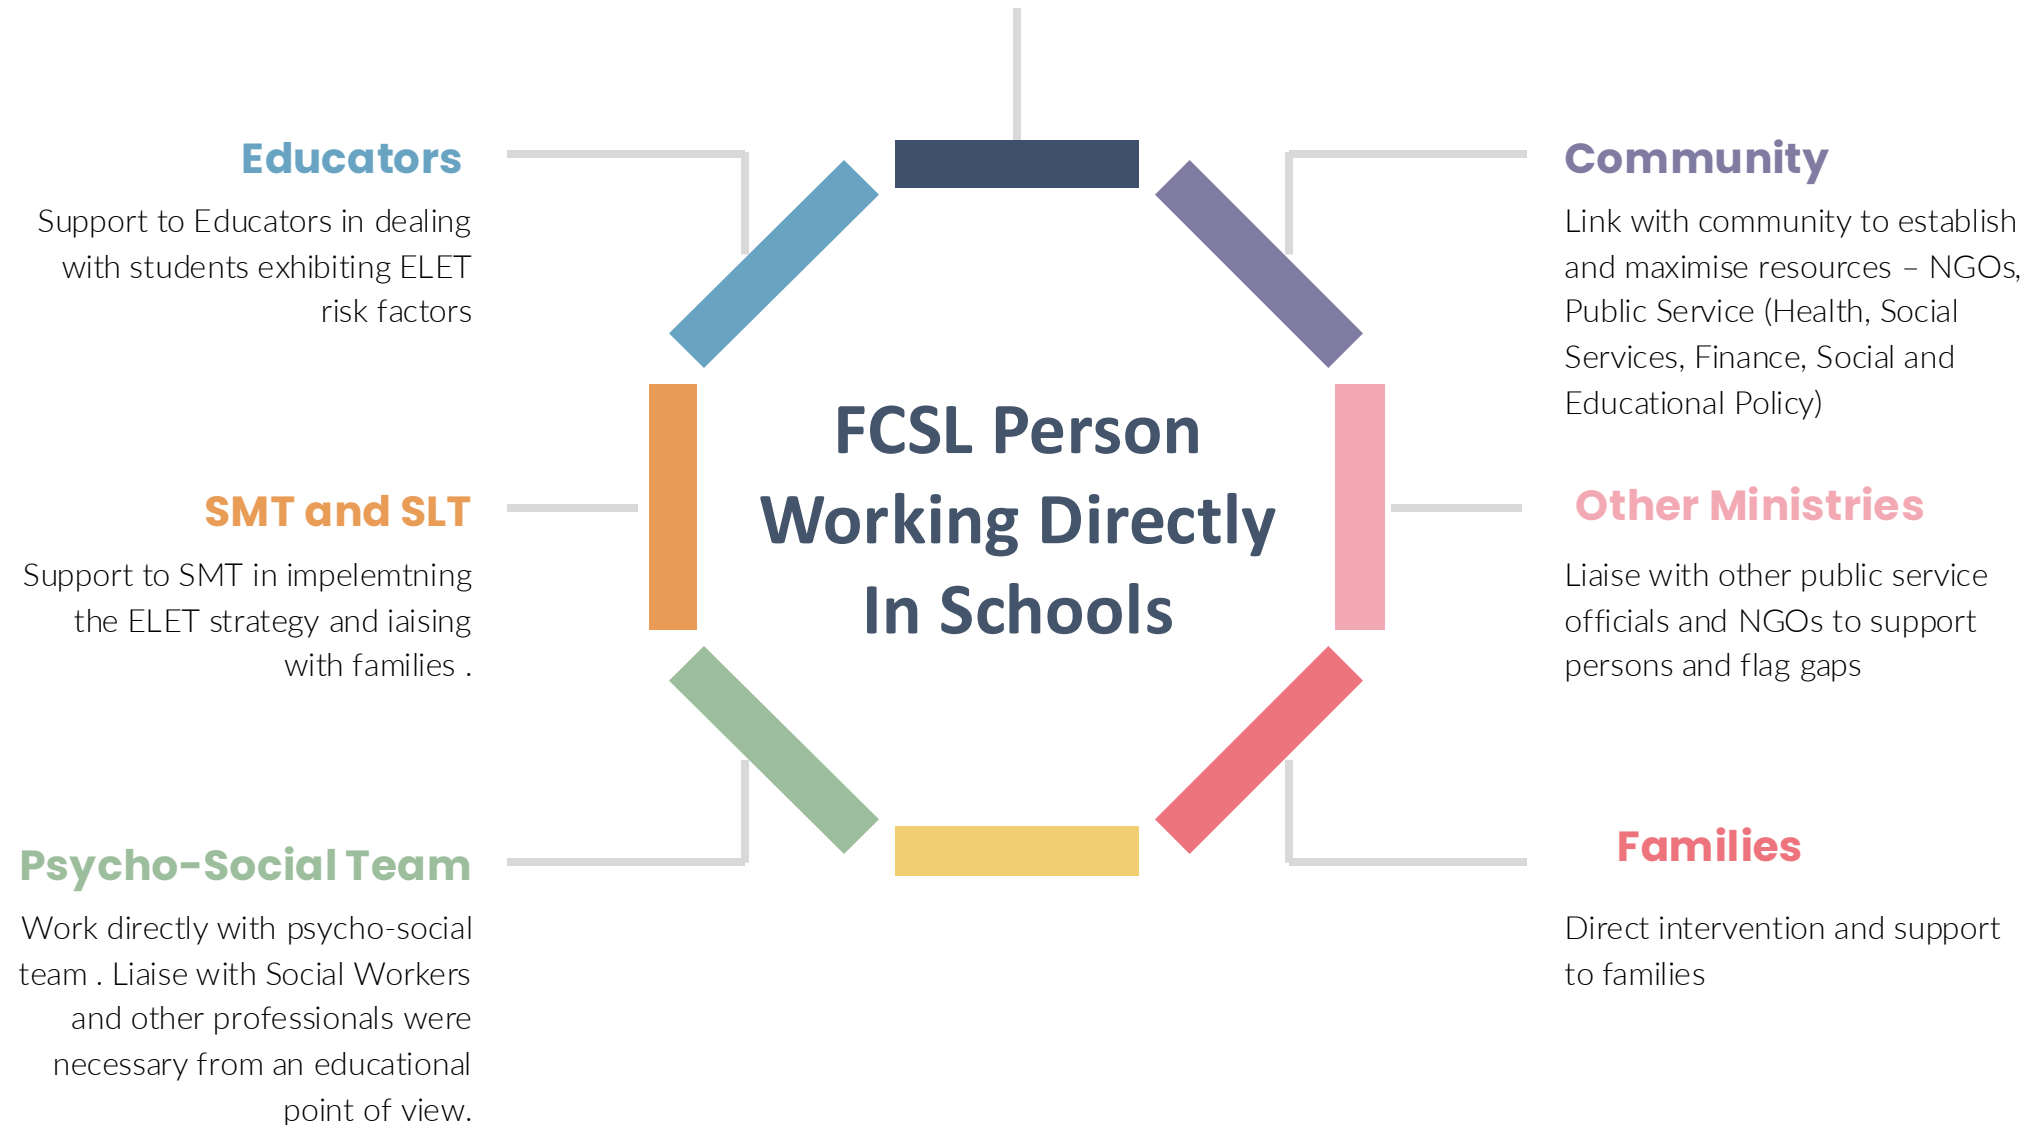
Educators

Support to Educators in dealing with students exhibiting ELET risk factors

SMT and SLT

Support to SMT in impelemtning the ELET strategy and iaising with families .

Psycho-Social Team

Work directly with psycho-social team . Liaise with Social Workers and other professionals were necessary from an educational point of view.

FCSL Person Working Directly In Schools

Community

Link with community to establish and maximise resources – NGOs, Public Service (Health, Social Services, Finance, Social and Educational Policy)

Other Ministries

Liaise with other public service officials and NGOs to support persons and flag gaps

Families

Direct intervention and support to families